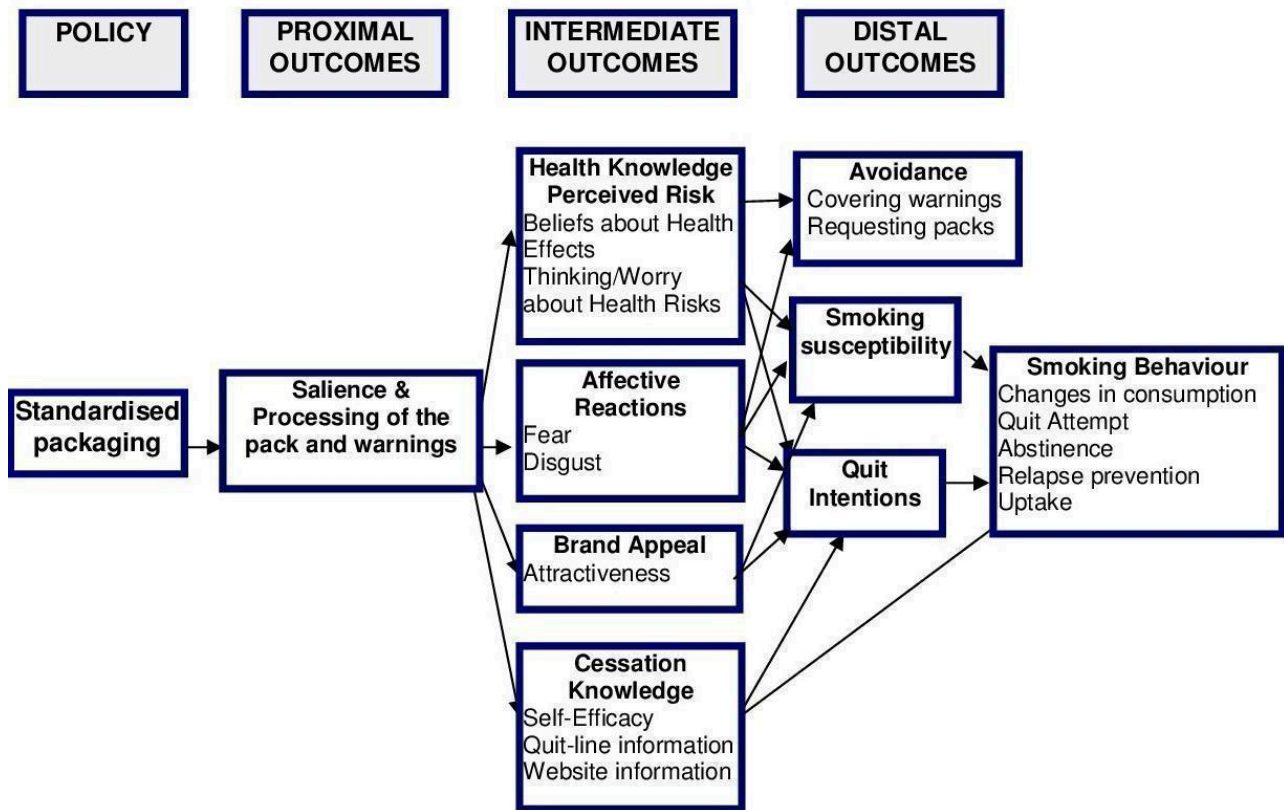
POLICY

PROXIMAL OUTCOMES

INTERMEDIATE OUTCOMES

DISTAL OUTCOMES

Standardised packaging

Salience & Processing of the pack and warnings

Health Knowledge Perceived Risk
Beliefs about Health Effects
Thinking/Worry about Health Risks

Affective Reactions
Fear
Disgust

Brand Appeal
Attractiveness

Cessation Knowledge
Self-Efficacy
Quit-line information
Website information

Avoidance
Covering warnings
Requesting packs

Smoking susceptibility

Quit Intentions

Smoking Behaviour
Changes in consumption
Quit Attempt
Abstinence
Relapse prevention
Uptake